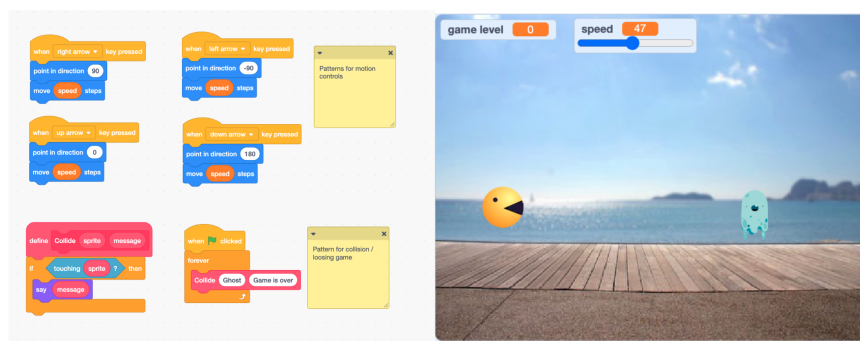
when right arrow key pressed
point in direction 90
move speed steps

when left arrow key pressed
point in direction -90
move speed steps

Patterns for motion controls

when up arrow key pressed
point in direction 0
move speed steps

when down arrow key pressed
point in direction 180
move speed steps

define Collide sprite message
if touching sprite ? then
say message

when clicked
forever
Collide Ghost Game is over

Pattern for collision / loosing game

game level 0
speed 47